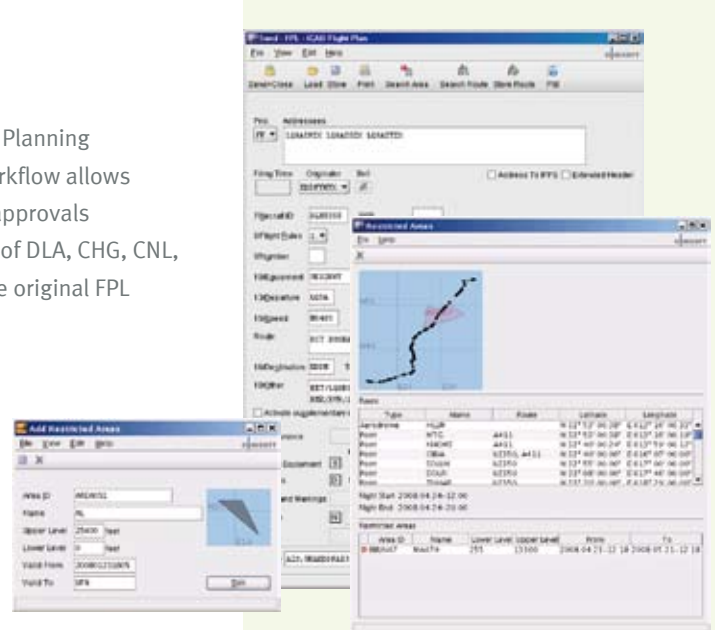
Planning
rkflow allows
approvals
of DLA, CHG, CNL,
e original FPL

Send - FPL - ICAO Flight Plan
File View Edit Help
Send+Close Load Store Print Search Area Search Route Store Route FIR

Prio Addresses
FF
Filing Time Originator Ref
Address To IFPS Extended Header
7)AircraftID
8)Flight Rules
9)Number
10)Equipment
13)Departure
15)Speed
Route
16)Destination
18)Other
Activate supplementary

Restricted Areas
File Help
Route
Type Name Route Latitude Longitude
Aerodrome
Point
Point
Point
Point
Point
Point
Flight Start 2008-04-24-12:00
Flight End 2008-04-24-20:00
Restricted Areas
Area ID Name Lower Level Upper Level From To

Add Restricted Areas
File View Edit Help
Area ID
Name
Upper Level feet
Lower Level feet
Valid From
Valid To
Save